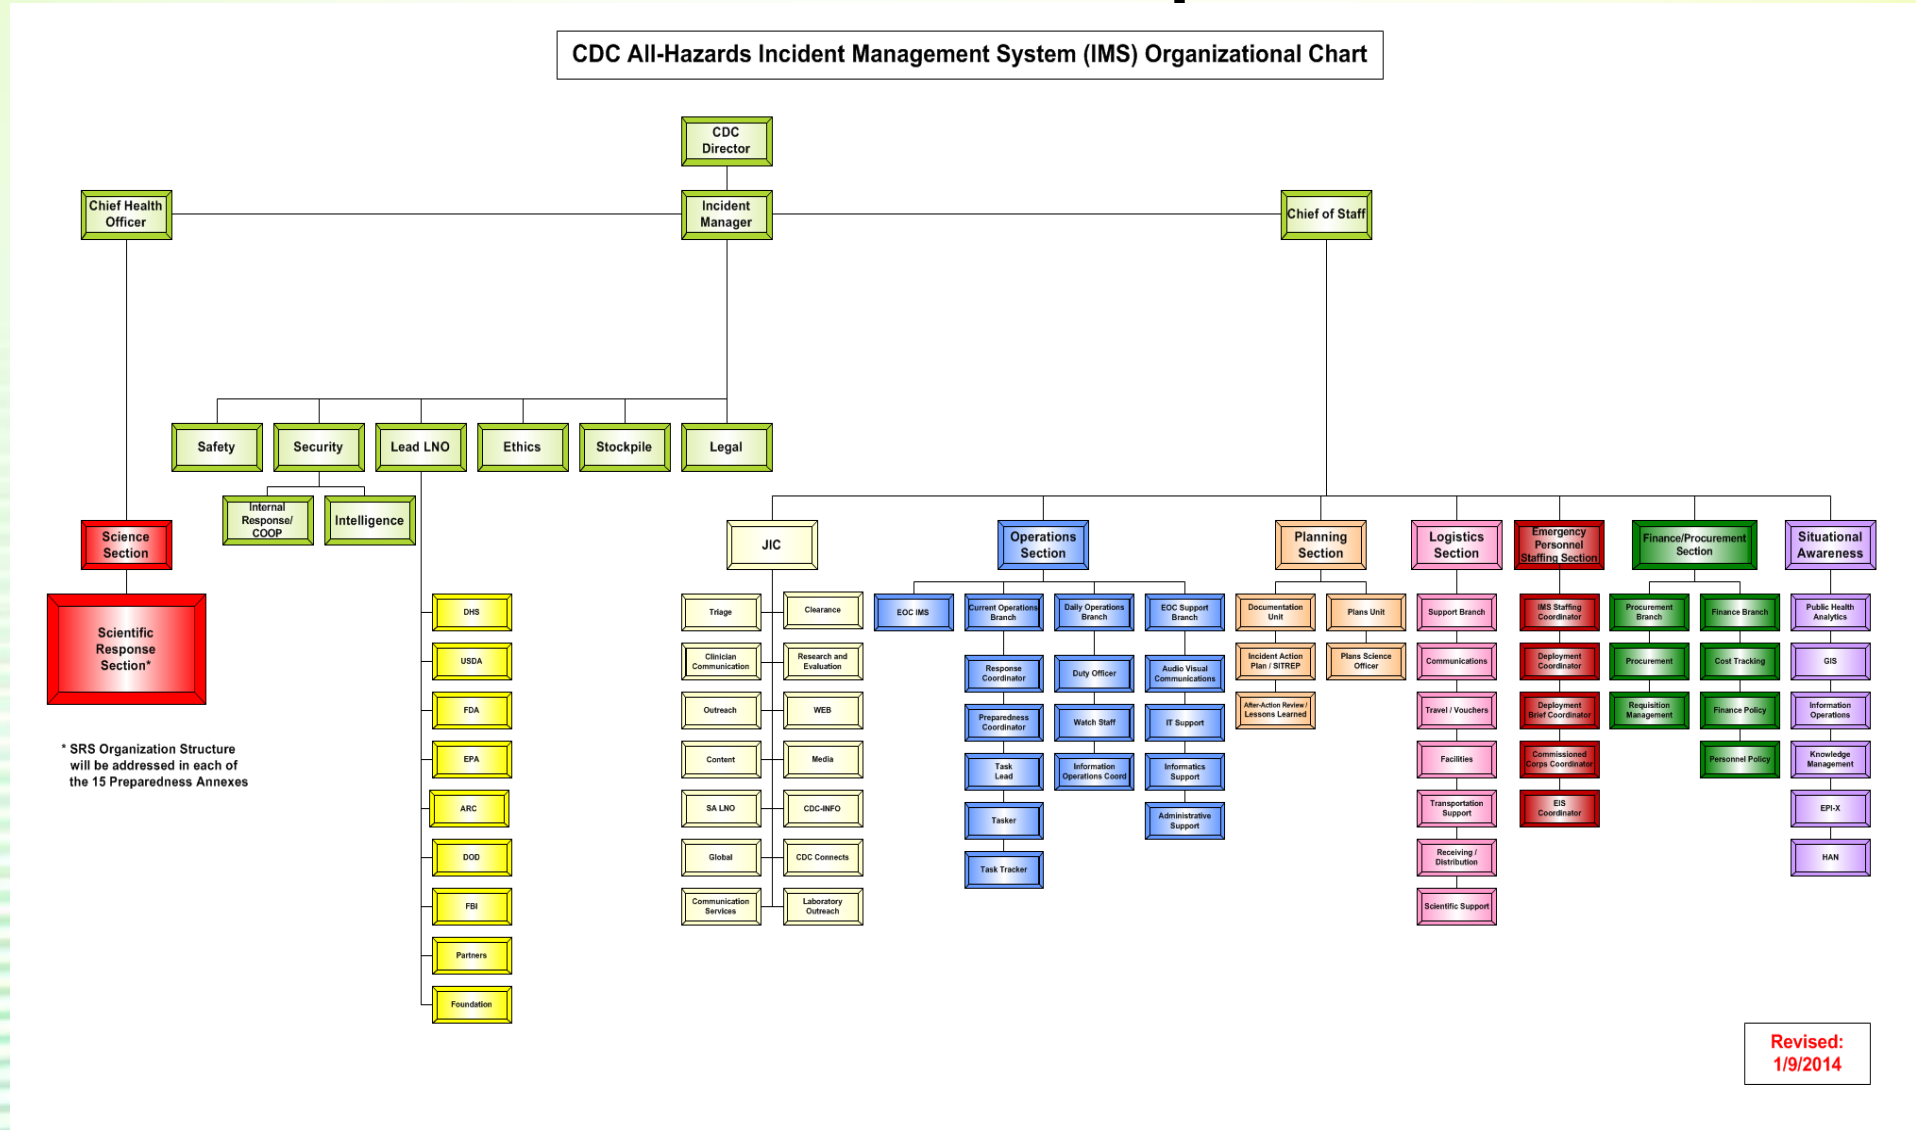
CDC All-Hazards Incident Management System (IMS) Organizational Chart

CDC Director

Chief Health Officer

Incident Manager

Chief of Staff

Safety
Security
Lead LNO
Ethics
Stockpile
Legal

Internal Response/ COOP
Intelligence

Science Section

Scientific Response Section*

* SRS Organization Structure will be addressed in each of the 15 Preparedness Annexes

DHS
USDA
FDA
EPA
ARC
DOD
FBI
Partners
Foundation

JIC
Triage
Clearance
Clinician Communication
Research and Evaluation
Outreach
WEB
Content
Media
SA LNO
CDC-INFO
Global
CDC Connects
Communication Services
Laboratory Outreach

Operations Section
EOC IMS
Current Operations Branch
Response Coordinator
Preparedness Coordinator
Task Lead
Tasker
Task Tracker
Daily Operations Branch
Duty Officer
Watch Staff
Information Operations Coord
EOC Support Branch
Audio Visual Communications
IT Support
Informatics Support
Administrative Support

Planning Section
Documentation Unit
Incident Action Plan / SITREP
After-Action Review / Lessons Learned
Plans Unit
Plans Science Officer

Logistics Section
Support Branch
Communications
Travel / Vouchers
Facilities
Transportation Support
Receiving / Distribution
Scientific Support

Emergency Personnel Staffing Section
IMS Staffing Coordinator
Deployment Coordinator
Deployment Brief Coordinator
Commissioned Corps Coordinator
EIS Coordinator

Finance/Procurement Section
Procurement Branch
Procurement
Requisition Management
Finance Branch
Cost Tracking
Finance Policy
Personnel Policy

Situational Awareness
Public Health Analytics
GIS
Information Operations
Knowledge Management
EPI-X
HAN

Revised: 1/9/2014